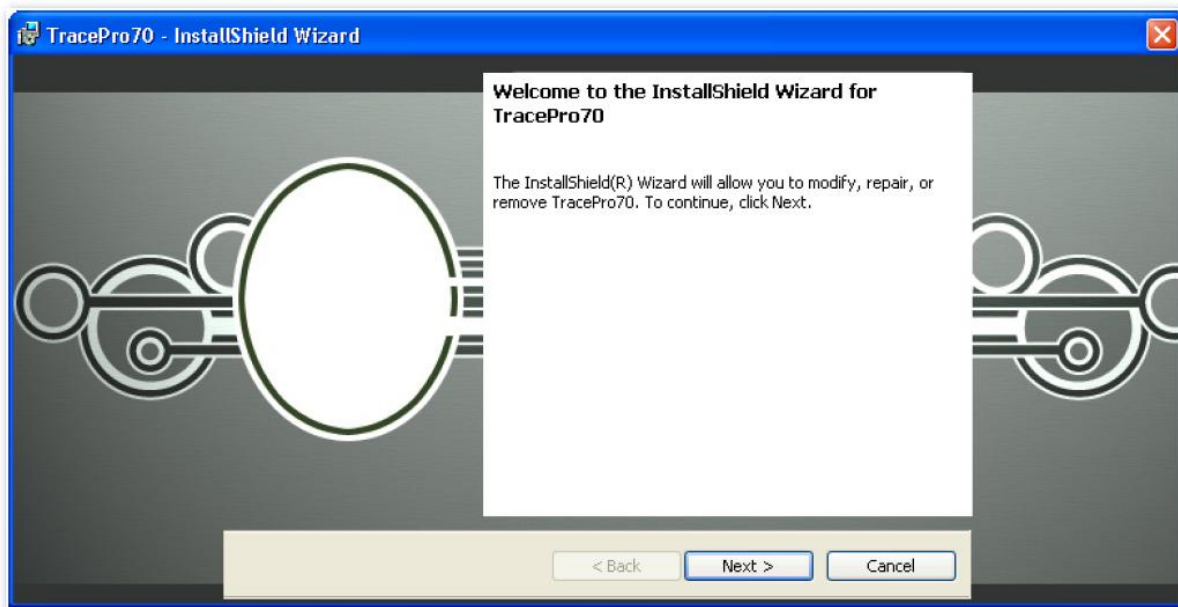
TracePro70 - InstallShield Wizard

Welcome to the InstallShield Wizard for TracePro70

The InstallShield(R) Wizard will allow you to modify, repair, or remove TracePro70. To continue, click Next.

< Back
Next >
Cancel